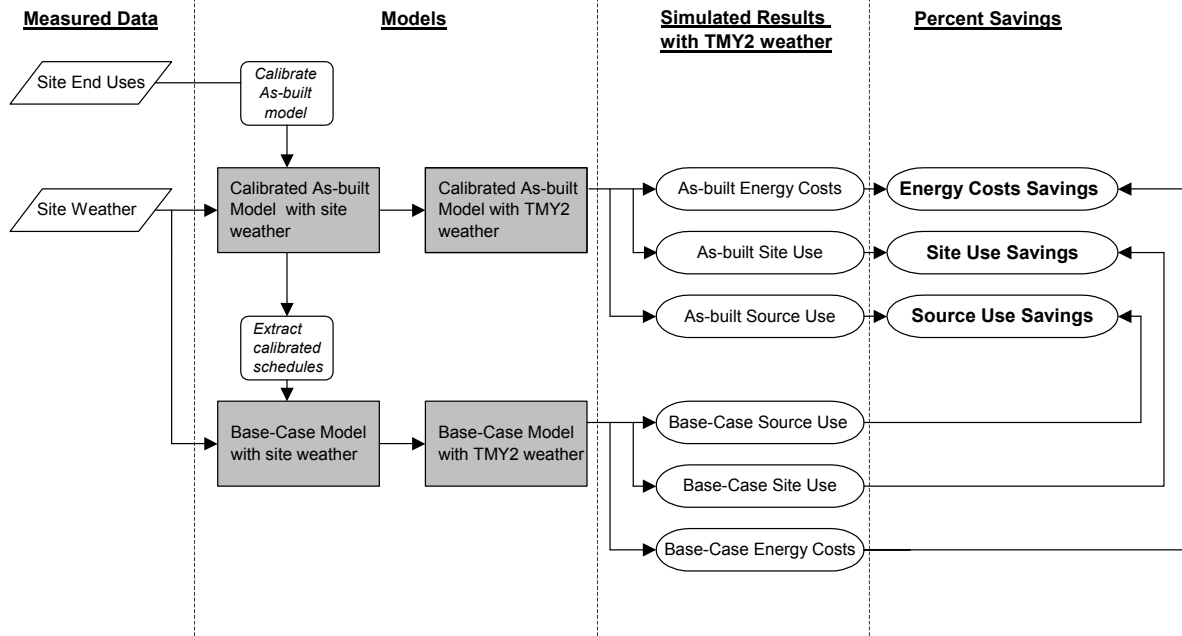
Measured Data

Models

Simulated Results with TMY2 weather

Percent Savings

Site End Uses

Calibrate As-built model

Site Weather

Calibrated As-built Model with site weather

Calibrated As-built Model with TMY2 weather

As-built Energy Costs

Energy Costs Savings

As-built Site Use

Site Use Savings

As-built Source Use

Source Use Savings

Extract calibrated schedules

Base-Case Model with site weather

Base-Case Model with TMY2 weather

Base-Case Source Use

Base-Case Site Use

Base-Case Energy Costs